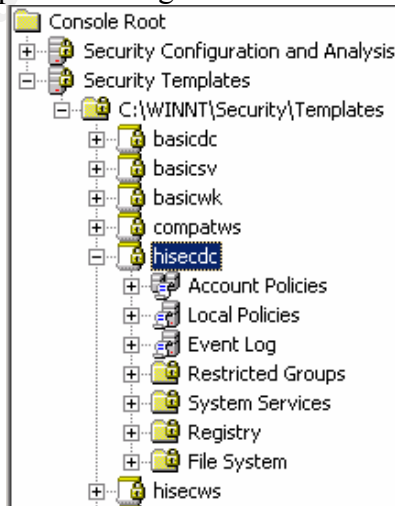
Console Root
Security Configuration and Analysis
Security Templates
C:\WINNT\Security\Templates
basicdc
basicsv
basicwk
compatws
hisecdc
Account Policies
Local Policies
Event Log
Restricted Groups
System Services
Registry
File System
hisecws